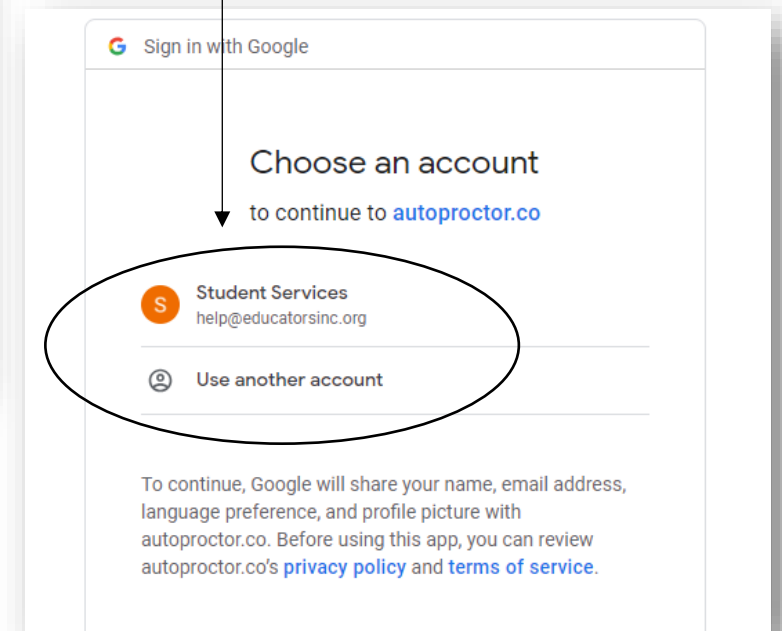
G Sign in with Google

Choose an account

to continue to autoproctor.co

S Student Services
help@educatorsinc.org

Use another account

To continue, Google will share your name, email address, language preference, and profile picture with autoproctor.co. Before using this app, you can review autoproctor.co's privacy policy and terms of service.